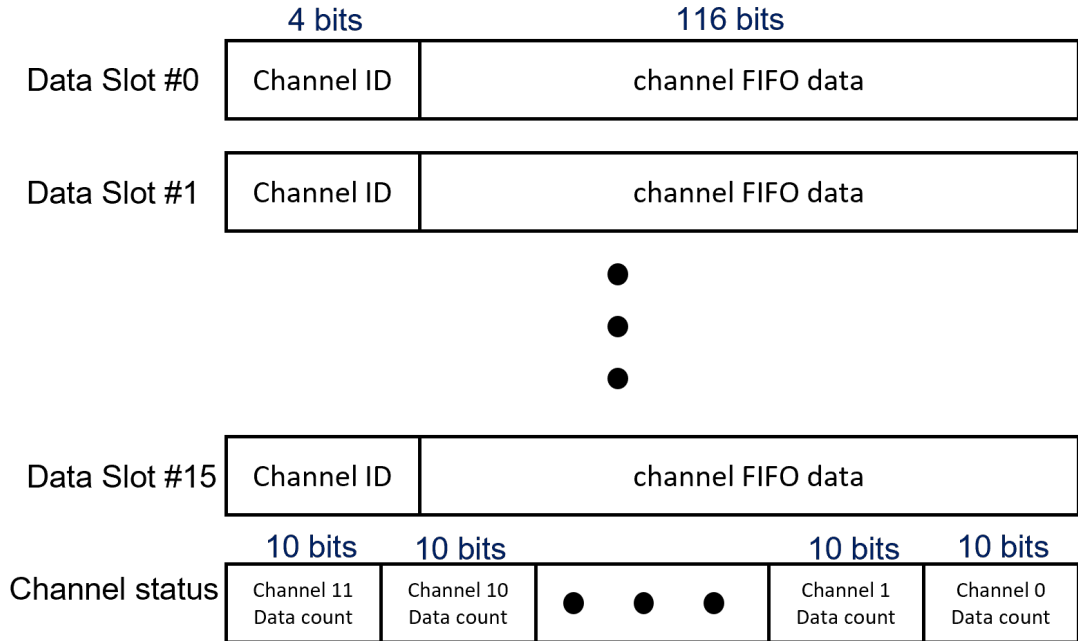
4 bits
116 bits

Data Slot #0 | Channel ID | channel FIFO data

Data Slot #1 | Channel ID | channel FIFO data

Data Slot #15 | Channel ID | channel FIFO data

10 bits
10 bits
10 bits
10 bits

Channel status | Channel 11 Data count | Channel 10 Data count | Channel 1 Data count | Channel 0 Data count